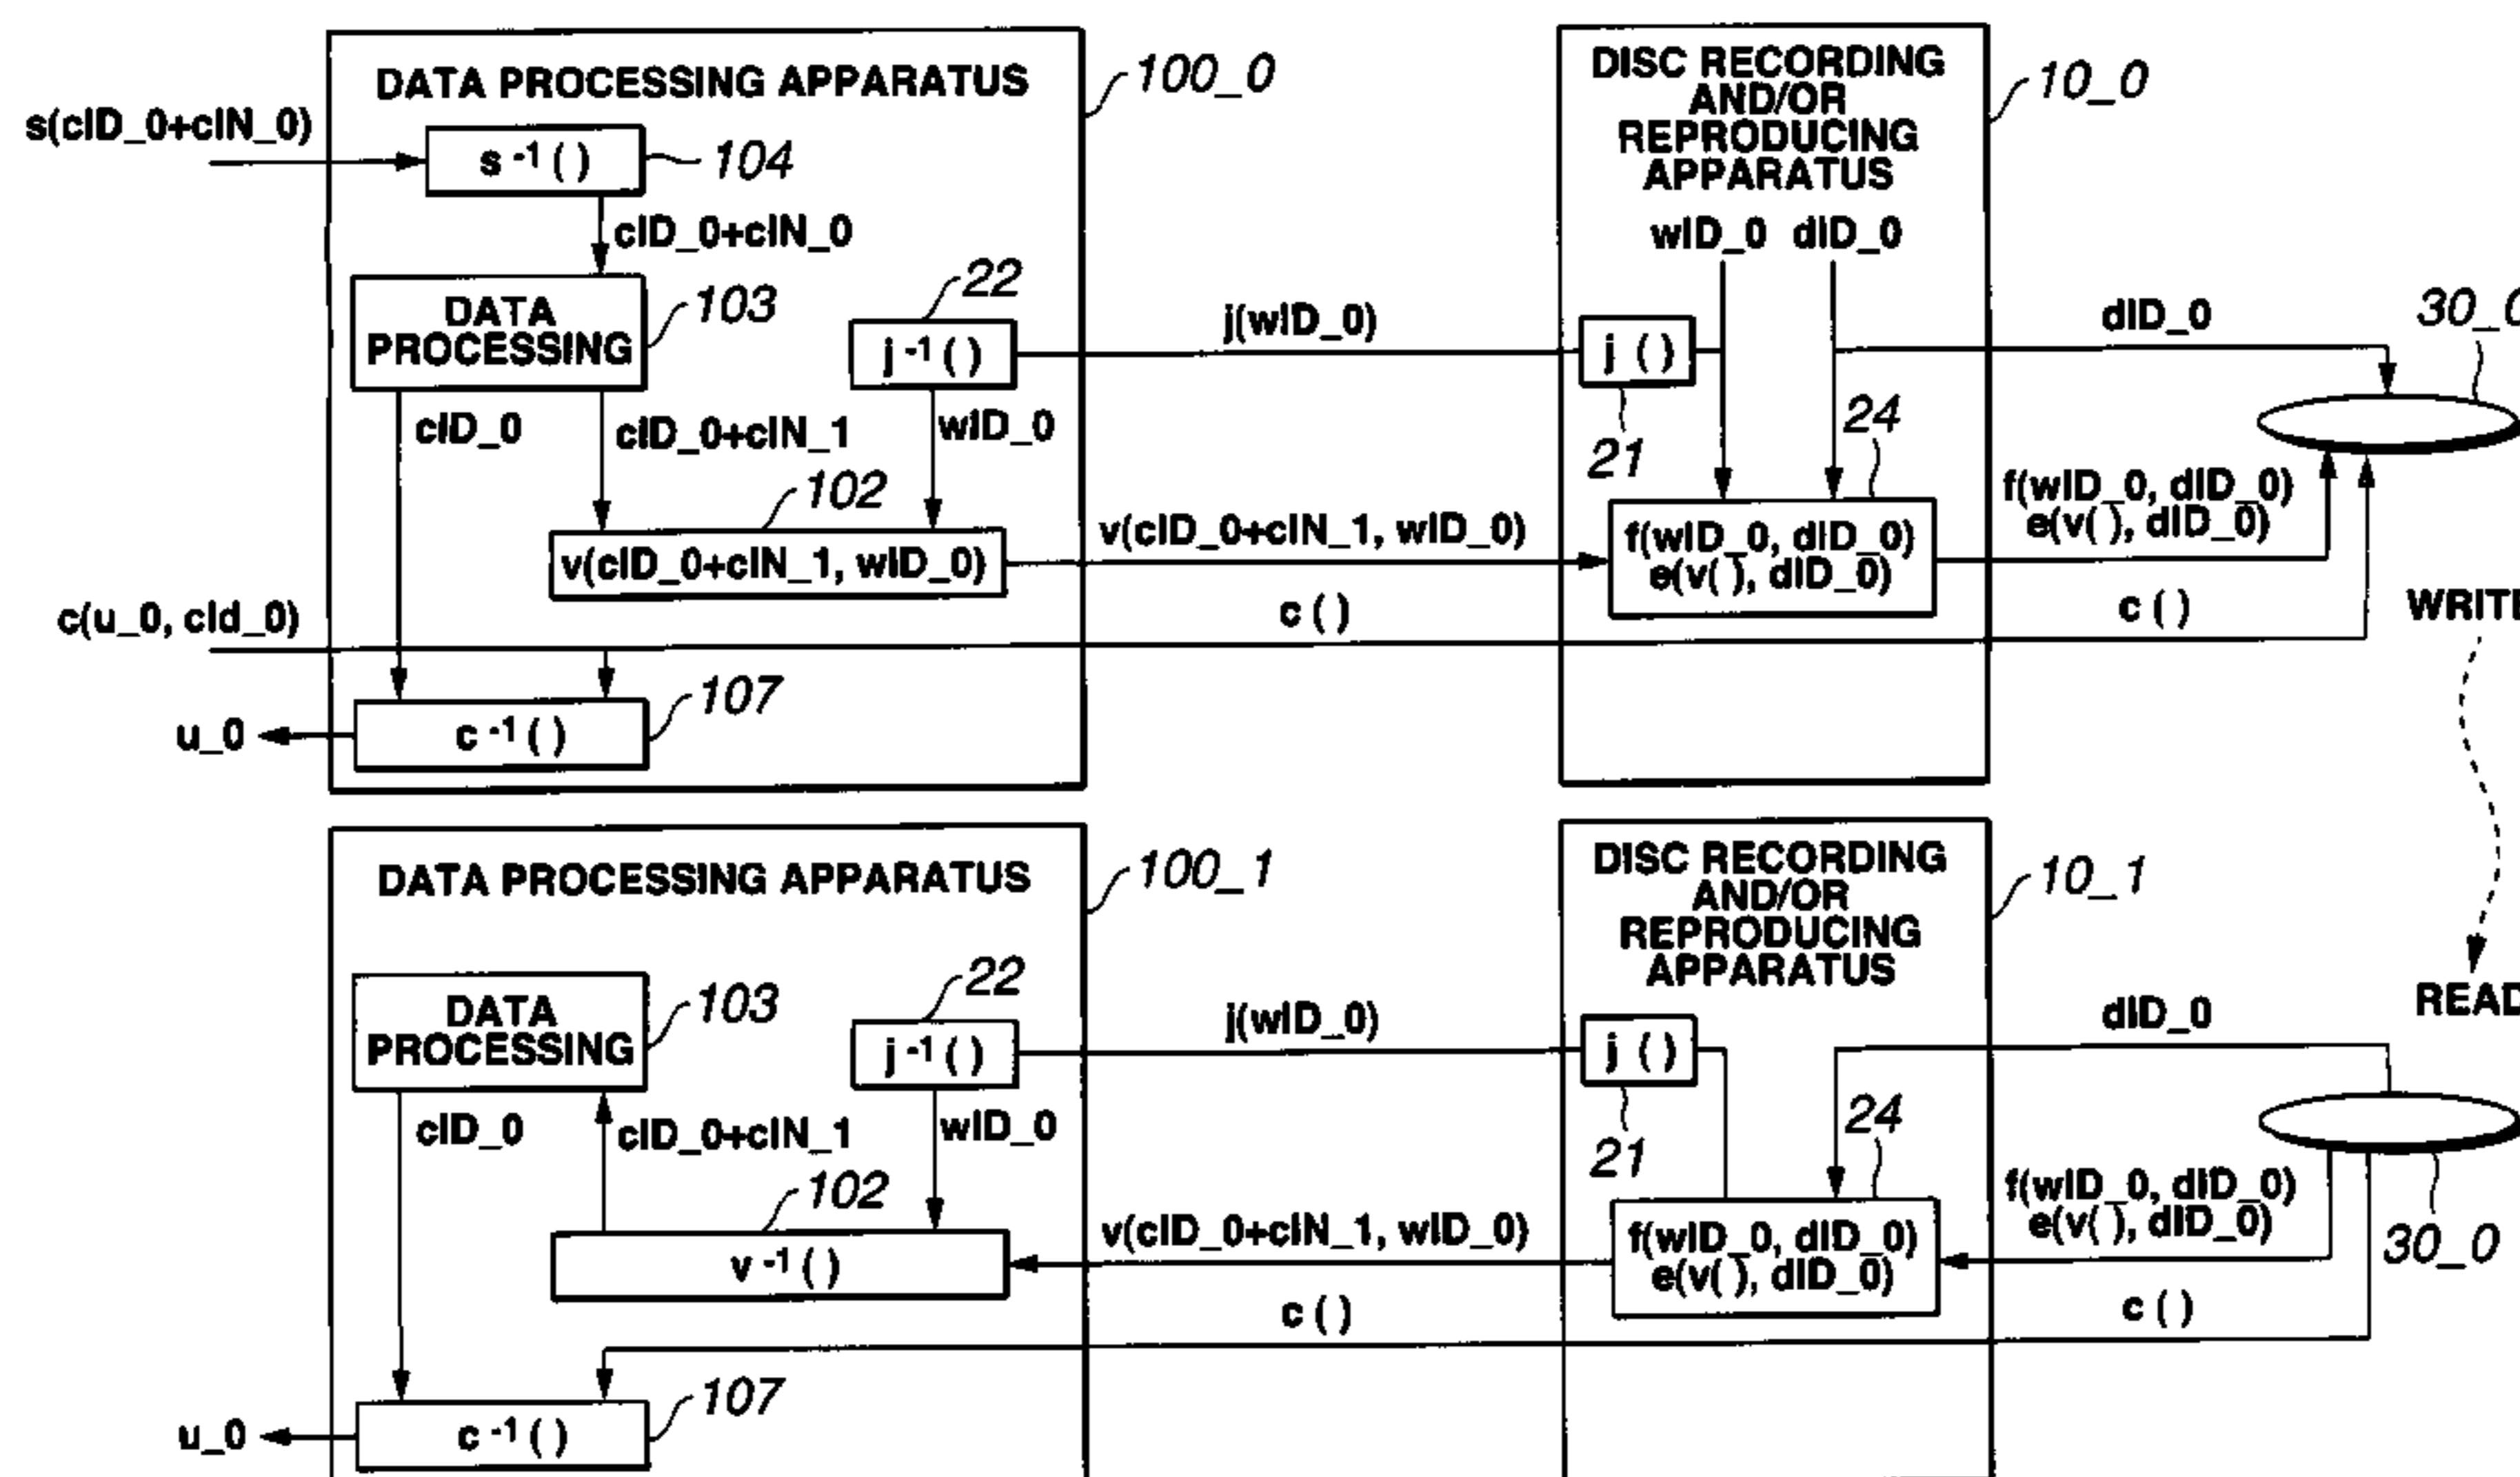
DATA PROCESSING APPARATUS
100_0
s(cID_0+cIN_0)
$s^{-1}()$
104
cID_0+cIN_0
DATA PROCESSING
103
22
$j^{-1}()$
cID_0
cID_0+cIN_1
wID_0
102
v(cID_0+cIN_1, wID_0)
c(u_0, cId_0)
107
u_0
$c^{-1}()$

DISC RECORDING AND/OR REPRODUCING APPARATUS
10_0
wID_0 dID_0
j(wID_0)
j ( )
21
24
v(cID_0+cIN_1, wID_0)
f(wID_0, dID_0)
e(v( ), dID_0)
c ( )
dID_0
30_0
f(wID_0, dID_0)
e(v( ), dID_0)
c ( )
WRITE

DATA PROCESSING APPARATUS
100_1
DATA PROCESSING
103
22
$j^{-1}()$
cID_0
cID_0+cIN_1
wID_0
102
$v^{-1}()$
107
u_0
$c^{-1}()$

DISC RECORDING AND/OR REPRODUCING APPARATUS
10_1
j(wID_0)
j ( )
21
24
v(cID_0+cIN_1, wID_0)
f(wID_0, dID_0)
e(v( ), dID_0)
c ( )
READ
dID_0
f(wID_0, dID_0)
e(v( ), dID_0)
30_0
c ( )